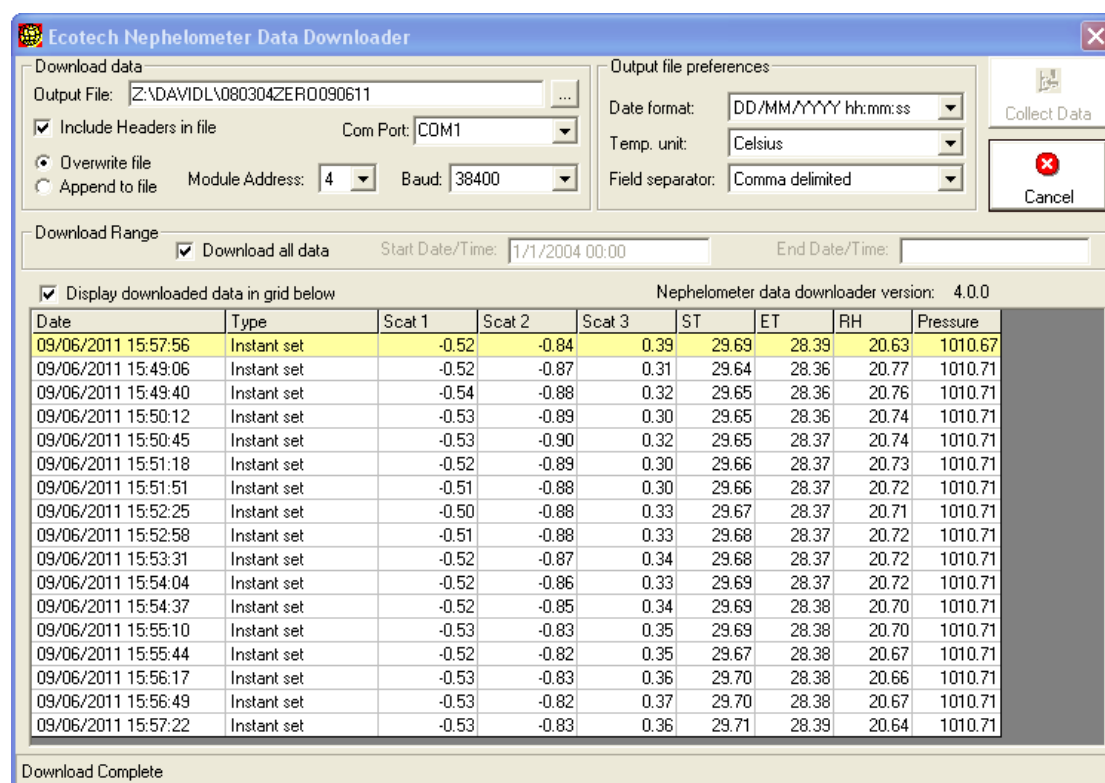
Ecotech Nephelometer Data Downloader

Download data

Output File: Z:\DAVIDL\080304ZERO090611 ...

Include Headers in file

Com Port: COM1

Overwrite file

Append to file

Module Address: 4

Baud: 38400

Output file preferences

Date format: DD/MM/YYYY hh:mm:ss

Temp. unit: Celsius

Field separator: Comma delimited

Collect Data

Cancel

Download Range

Download all data

Start Date/Time: 1/1/2004 00:00

End Date/Time:

Display downloaded data in grid below

Nephelometer data downloader version: 4.0.0

| Date | Type | Scat 1 | Scat 2 | Scat 3 | ST | ET | RH | Pressure |
|---|---|---|---|---|---|---|---|---|
| 09/06/2011 15:57:56 | Instant set | -0.52 | -0.84 | 0.39 | 29.69 | 28.39 | 20.63 | 1010.67 |
| 09/06/2011 15:49:06 | Instant set | -0.52 | -0.87 | 0.31 | 29.64 | 28.36 | 20.77 | 1010.71 |
| 09/06/2011 15:49:40 | Instant set | -0.54 | -0.88 | 0.32 | 29.65 | 28.36 | 20.76 | 1010.71 |
| 09/06/2011 15:50:12 | Instant set | -0.53 | -0.89 | 0.30 | 29.65 | 28.36 | 20.74 | 1010.71 |
| 09/06/2011 15:50:45 | Instant set | -0.53 | -0.90 | 0.32 | 29.65 | 28.37 | 20.74 | 1010.71 |
| 09/06/2011 15:51:18 | Instant set | -0.52 | -0.89 | 0.30 | 29.66 | 28.37 | 20.73 | 1010.71 |
| 09/06/2011 15:51:51 | Instant set | -0.51 | -0.88 | 0.30 | 29.66 | 28.37 | 20.72 | 1010.71 |
| 09/06/2011 15:52:25 | Instant set | -0.50 | -0.88 | 0.33 | 29.67 | 28.37 | 20.71 | 1010.71 |
| 09/06/2011 15:52:58 | Instant set | -0.51 | -0.88 | 0.33 | 29.68 | 28.37 | 20.72 | 1010.71 |
| 09/06/2011 15:53:31 | Instant set | -0.52 | -0.87 | 0.34 | 29.68 | 28.37 | 20.72 | 1010.71 |
| 09/06/2011 15:54:04 | Instant set | -0.52 | -0.86 | 0.33 | 29.69 | 28.37 | 20.72 | 1010.71 |
| 09/06/2011 15:54:37 | Instant set | -0.52 | -0.85 | 0.34 | 29.69 | 28.38 | 20.70 | 1010.71 |
| 09/06/2011 15:55:10 | Instant set | -0.53 | -0.83 | 0.35 | 29.69 | 28.38 | 20.70 | 1010.71 |
| 09/06/2011 15:55:44 | Instant set | -0.52 | -0.82 | 0.35 | 29.67 | 28.38 | 20.67 | 1010.71 |
| 09/06/2011 15:56:17 | Instant set | -0.53 | -0.83 | 0.36 | 29.70 | 28.38 | 20.66 | 1010.71 |
| 09/06/2011 15:56:49 | Instant set | -0.53 | -0.82 | 0.37 | 29.70 | 28.38 | 20.67 | 1010.71 |
| 09/06/2011 15:57:22 | Instant set | -0.53 | -0.83 | 0.36 | 29.71 | 28.39 | 20.64 | 1010.71 |

Download Complete